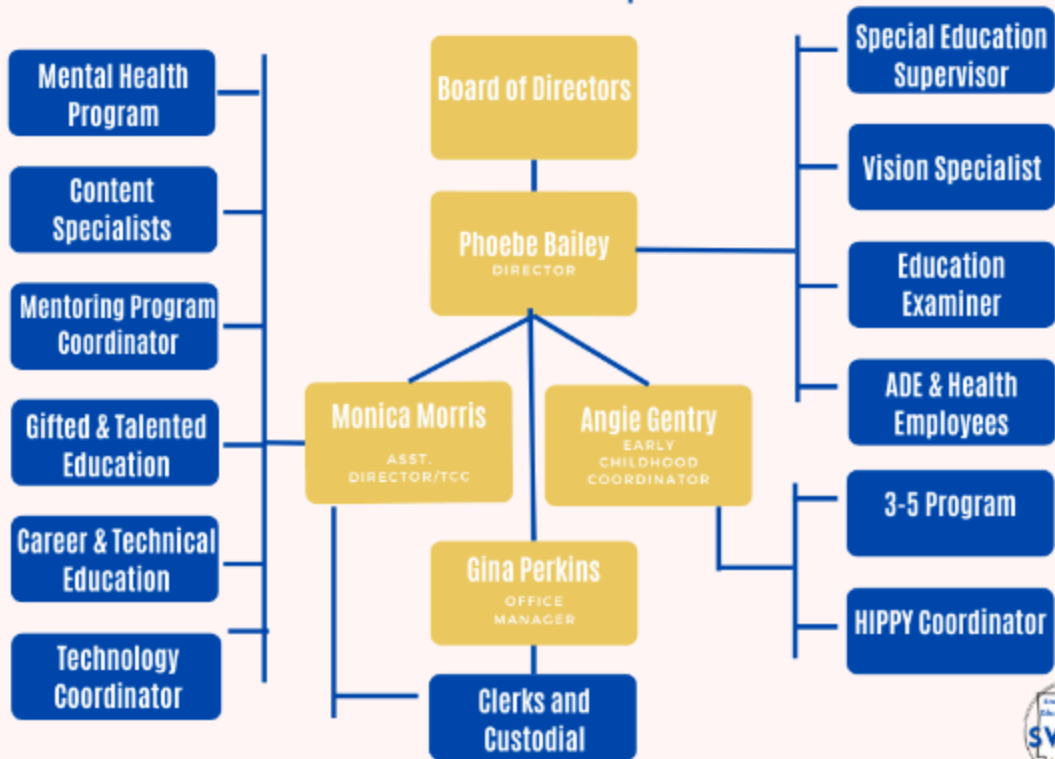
Mental Health Program

Content Specialists

Mentoring Program Coordinator

Gifted & Talented Education

Career & Technical Education

Technology Coordinator

Board of Directors

Phoebe Bailey
DIRECTOR

Monica Morris
ASST. DIRECTOR/TCC

Angie Gentry
EARLY CHILDHOOD COORDINATOR

Gina Perkins
OFFICE MANAGER

Clerks and Custodial

Special Education Supervisor

Vision Specialist

Education Examiner

ADE & Health Employees

3-5 Program

HIPPY Coordinator

SV